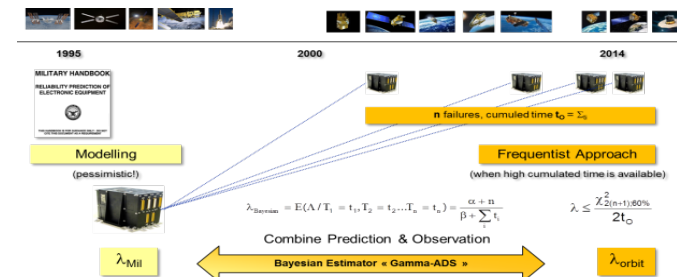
1995

2000

2014

MILITARY HANDBOOK

RELIABILITY PREDICTION OF ELECTRONIC EQUIPMENT

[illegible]

**n** failures, cumuled time $t_o = \Sigma_{ti}$

Modelling

(pessimistic!)

Frequentist Approach

(when high cumulated time is available)

$\lambda_{Bayesian} = E(\Lambda / T_1 = t_1, T_2 = t_2 ... T_n = t_n) = \frac{\alpha + n}{\beta + \sum_i t_i}$

$\lambda \leq \frac{\chi^2_{2(n+1);60\%}}{2t_o}$

Combine Prediction & Observation

$\lambda_{Mil}$

Bayesian Estimator « Gamma-ADS »

$\lambda_{orbit}$